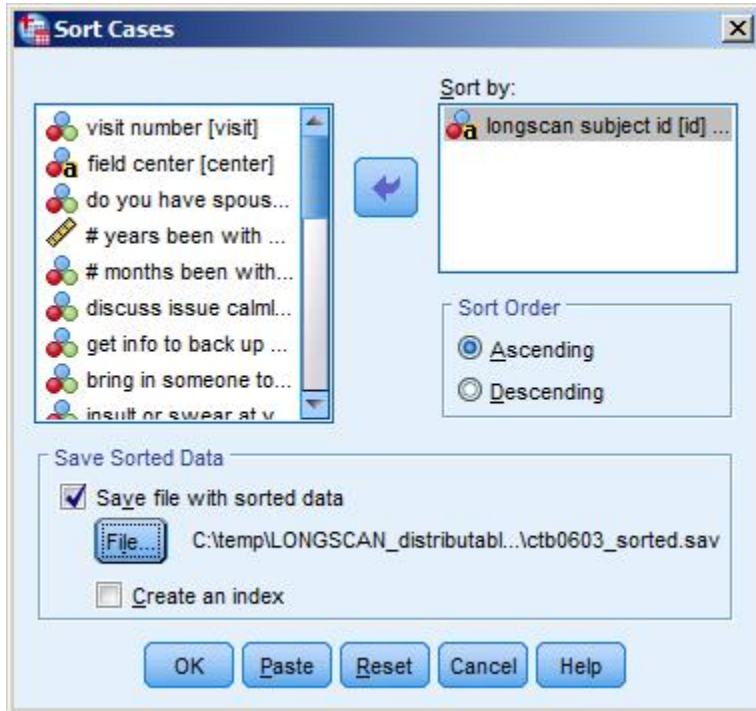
Sort Cases

visit number [visit]
field center [center]
do you have spous...
# years been with ...
# months been with...
discuss issue calml...
get info to back up ...
bring in someone to...
insult or swear at y...

Sort by:
longscan subject id [id] ...

Sort Order
Ascending
Descending

Save Sorted Data
Save file with sorted data
File...
C:\temp\LONGSCAN_distributabl...\ctb0603_sorted.sav
Create an index

OK
Paste
Reset
Cancel
Help